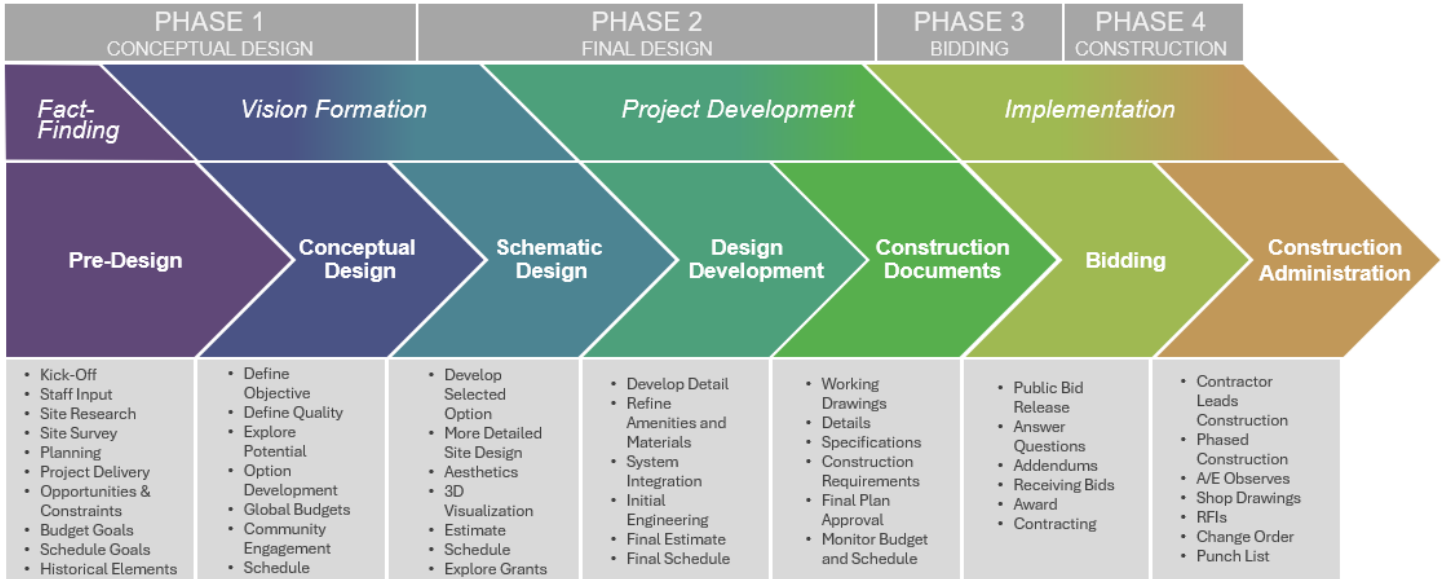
PHASE 1
CONCEPTUAL DESIGN

PHASE 2
FINAL DESIGN

PHASE 3
BIDDING

PHASE 4
CONSTRUCTION

Fact-Finding

Vision Formation

Project Development

Implementation

Pre-Design

Conceptual Design

Schematic Design

Design Development

Construction Documents

Bidding

Construction Administration

- Kick-Off
- Staff Input
- Site Research
- Site Survey
- Planning
- Project Delivery
- Opportunities & Constraints
- Budget Goals
- Schedule Goals
- Historical Elements

- Define Objective
- Define Quality
- Explore Potential
- Option Development
- Global Budgets
- Community Engagement
- Schedule

- Develop Selected Option
- More Detailed Site Design
- Aesthetics
- 3D Visualization
- Estimate
- Schedule
- Explore Grants

- Develop Detail
- Refine Amenities and Materials
- System Integration
- Initial Engineering
- Final Estimate
- Final Schedule

- Working Drawings
- Details
- Specifications
- Construction Requirements
- Final Plan Approval
- Monitor Budget and Schedule

- Public Bid Release
- Answer Questions
- Addendums
- Receiving Bids
- Award
- Contracting

- Contractor Leads Construction
- Phased Construction
- A/E Observes
- Shop Drawings
- RFIs
- Change Order
- Punch List